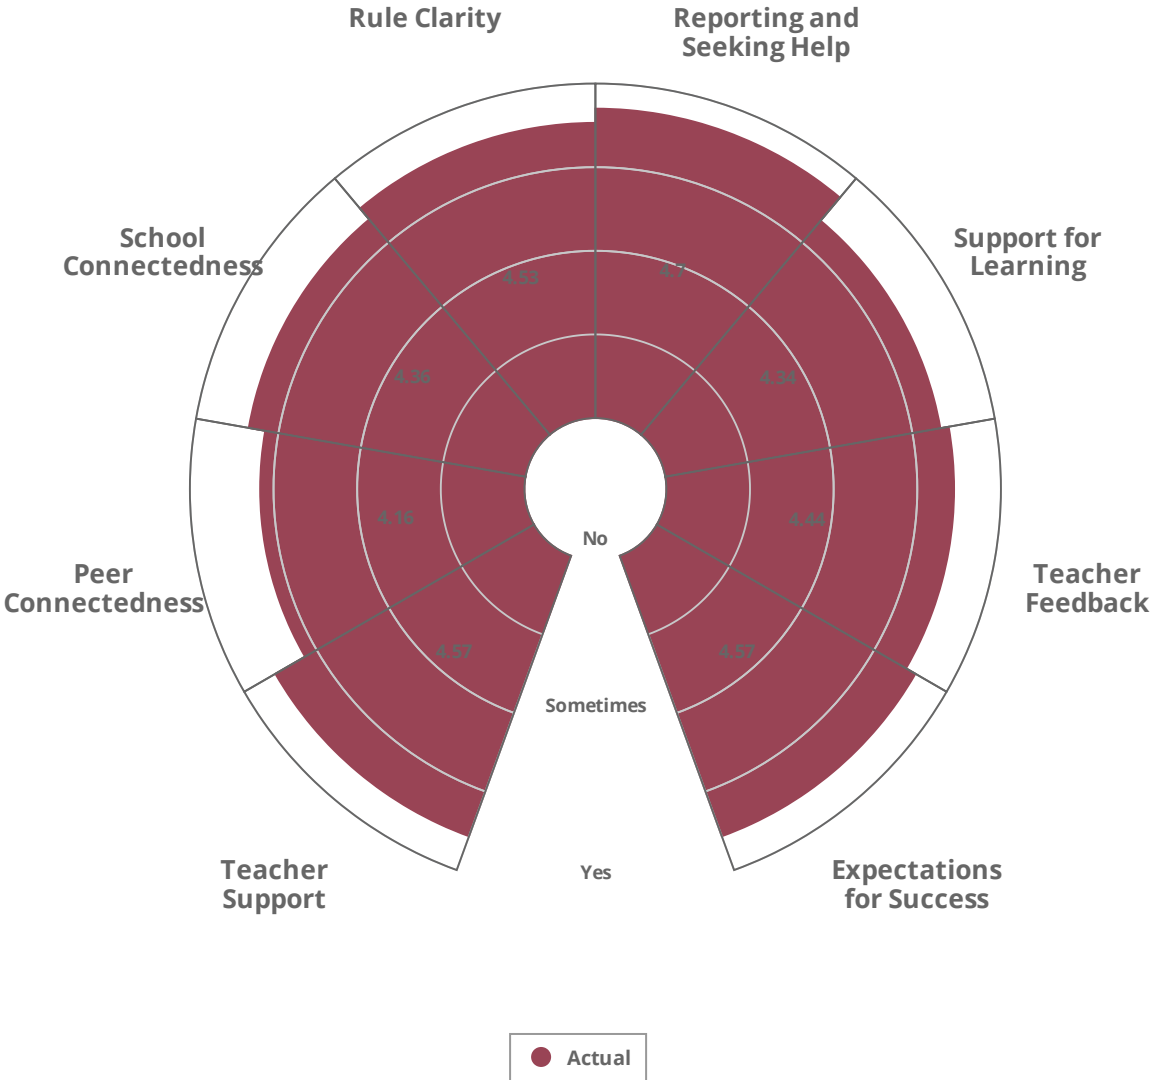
Rule Clarity

Reporting and Seeking Help

Support for Learning

Teacher Feedback

Expectations for Success

Teacher Support

Peer Connectedness

School Connectedness

4.53

4.7

4.34

4.44

4.57

4.57

4.16

4.36

No

Sometimes

Yes

Actual